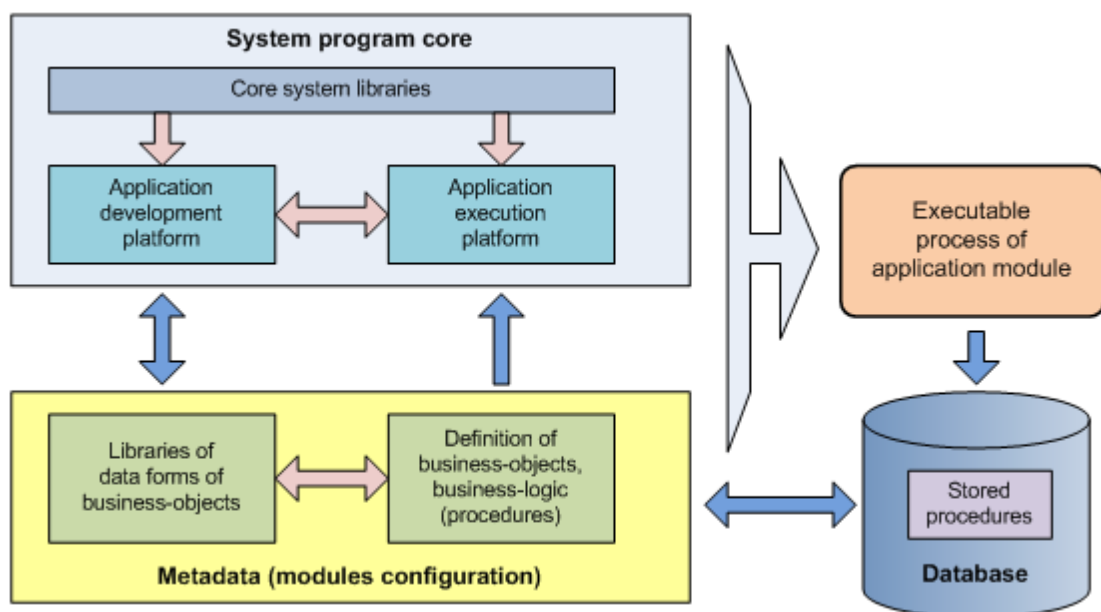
System program core

Core system libraries

Application development platform

Application execution platform

Executable process of application module

Libraries of data forms of business-objects

Definition of business-objects, business-logic (procedures)

Metadata (modules configuration)

Stored procedures

Database